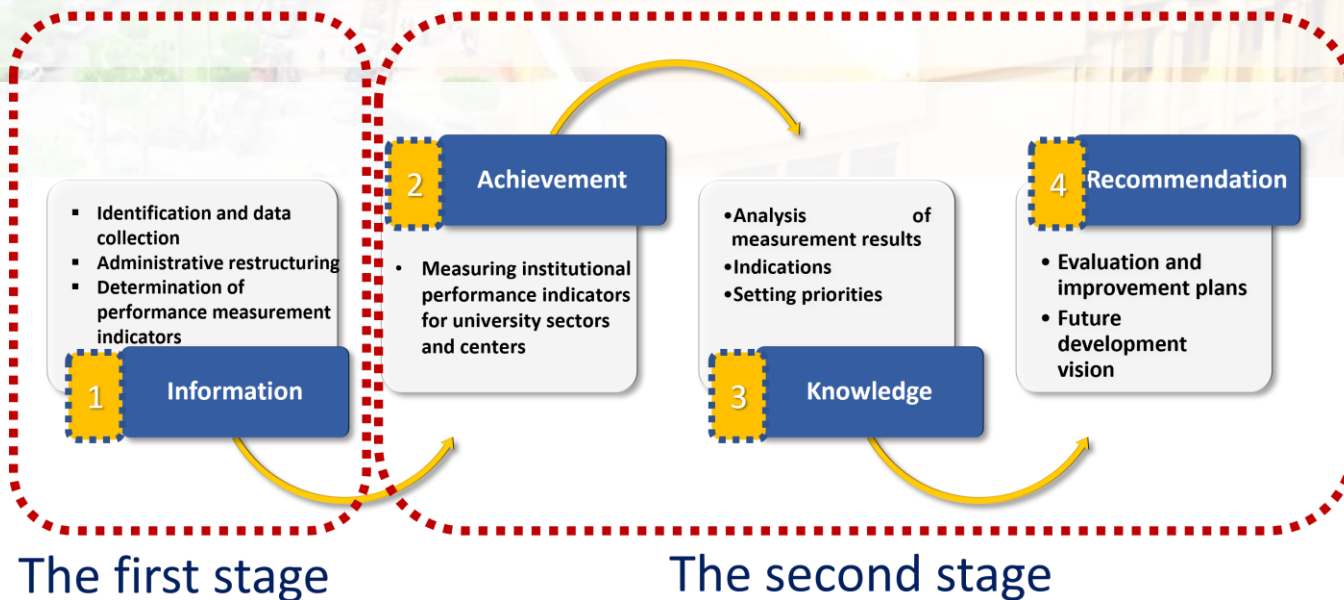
- Identification and data collection
- Administrative restructuring
- Determination of performance measurement indicators

1 Information

2 Achievement

- Measuring institutional performance indicators for university sectors and centers

•Analysis of measurement results
•Indications
•Setting priorities

3 Knowledge

4 Recommendation

- Evaluation and improvement plans
- Future development vision

The first stage

The second stage